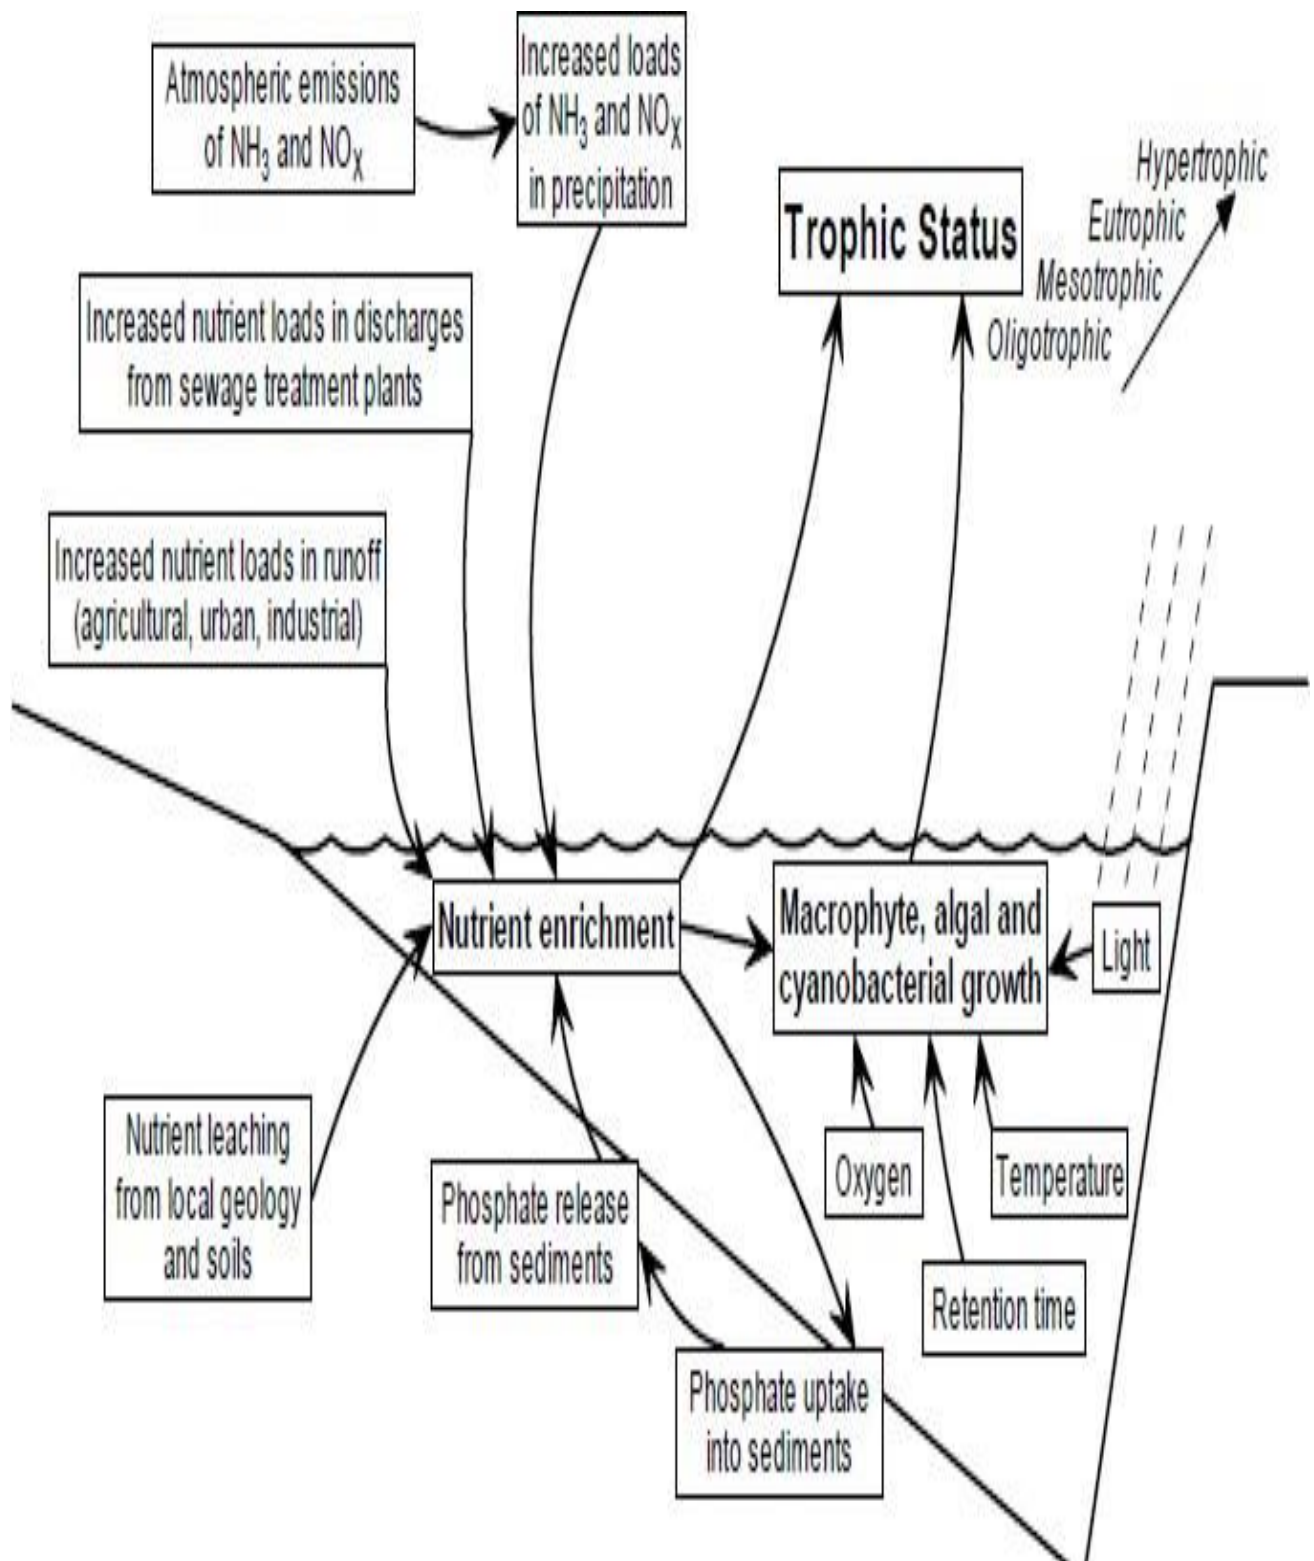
Atmospheric emissions of $NH_3$ and $NO_X$

Increased loads of $NH_3$ and $NO_X$ in precipitation

Trophic Status

Hypertrophic
Eutrophic
Mesotrophic
Oligotrophic

Increased nutrient loads in discharges from sewage treatment plants

Increased nutrient loads in runoff (agricultural, urban, industrial)

Nutrient enrichment

Macrophyte, algal and cyanobacterial growth

Light

Nutrient leaching from local geology and soils

Oxygen

Temperature

Phosphate release from sediments

Retention time

Phosphate uptake into sediments